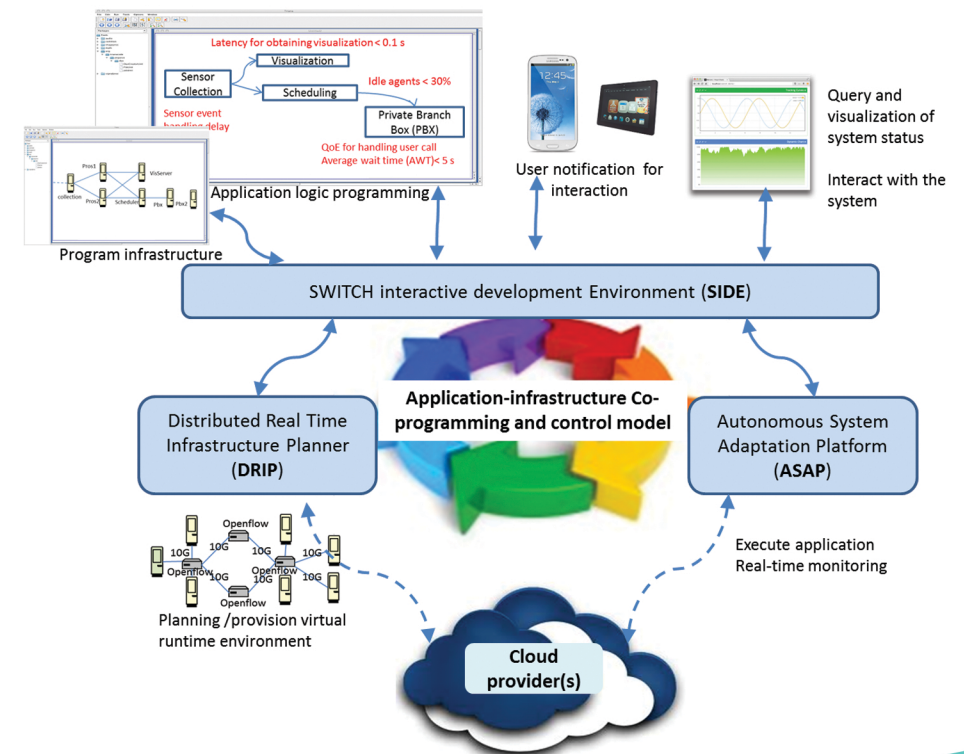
Latency for obtaining visualization < 0.1 s

Sensor Collection

Visualization

Scheduling

Idle agents < 30%

Sensor event handling delay

Private Branch Box (PBX)

QoE for handling user call
Average wait time (AWT)< 5 s

Pros1

VisServer

collection

Pros2

Scheduler

Pbx

Pbx2

Application logic programming

Program infrastructure

12:45

User notification for interaction

Query and visualization of system status

Interact with the system

SWITCH interactive development Environment (SIDE)

Application-infrastructure Co-programming and control model

Distributed Real Time Infrastructure Planner (DRIP)

Autonomous System Adaptation Platform (ASAP)

Openflow

10G

10G

10G

10G

Openflow

10G

10G

10G

Openflow

Planning /provision virtual runtime environment

Execute application
Real-time monitoring

Cloud provider(s)